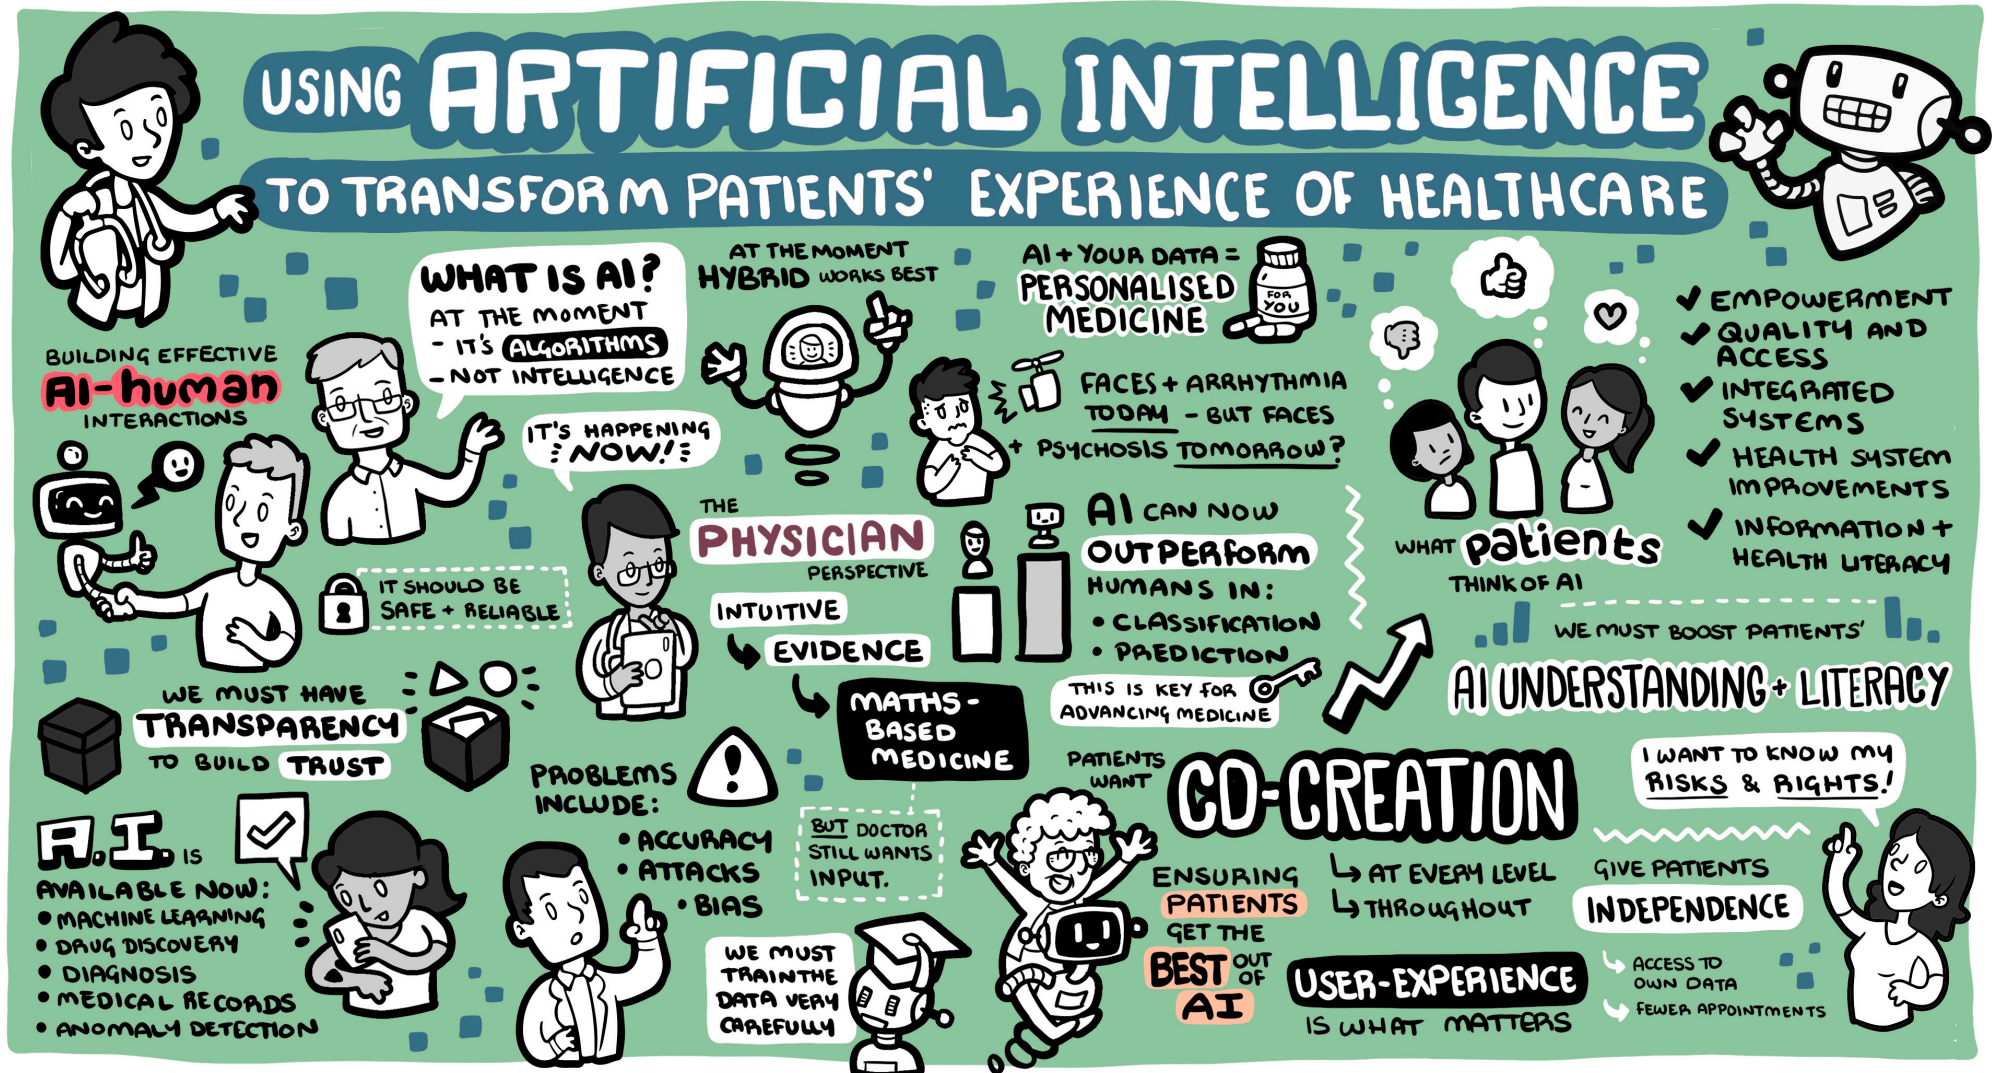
USING ARTIFICIAL INTELLIGENCE
TO TRANSFORM PATIENTS' EXPERIENCE OF HEALTHCARE

BUILDING EFFECTIVE AI-human INTERACTIONS

WHAT IS AI? AT THE MOMENT - IT'S ALGORITHMS - NOT INTELLIGENCE

IT'S HAPPENING NOW!

AT THE MOMENT HYBRID WORKS BEST

AI + YOUR DATA = PERSONALISED MEDICINE

FOR YOU

FACES + ARRHYTHMIA TODAY - BUT FACES + PSYCHOSIS TOMORROW?

WHAT patients THINK OF AI

✔ EMPOWERMENT
✔ QUALITY AND ACCESS
✔ INTEGRATED SYSTEMS
✔ HEALTH SYSTEM IMPROVEMENTS
✔ INFORMATION + HEALTH LITERACY

IT SHOULD BE SAFE + RELIABLE

THE PHYSICIAN PERSPECTIVE
INTUITIVE
EVIDENCE
MATHS-BASED MEDICINE

AI CAN NOW OUTPERFORM HUMANS IN:
• CLASSIFICATION
• PREDICTION

THIS IS KEY FOR ADVANCING MEDICINE

WE MUST BOOST PATIENTS' AI UNDERSTANDING + LITERACY

WE MUST HAVE TRANSPARENCY TO BUILD TRUST

PROBLEMS INCLUDE:
• ACCURACY
• ATTACKS
• BIAS

BUT DOCTOR STILL WANTS INPUT.

PATIENTS WANT CO-CREATION

I WANT TO KNOW MY RISKS & RIGHTS!

A.I. IS AVAILABLE NOW:
• MACHINE LEARNING
• DRUG DISCOVERY
• DIAGNOSIS
• MEDICAL RECORDS
• ANOMALY DETECTION

WE MUST TRAIN THE DATA VERY CAREFULLY

ENSURING PATIENTS GET THE BEST OUT OF AI
↳ AT EVERY LEVEL
↳ THROUGHOUT

USER-EXPERIENCE IS WHAT MATTERS

GIVE PATIENTS INDEPENDENCE
ACCESS TO OWN DATA
FEWER APPOINTMENTS